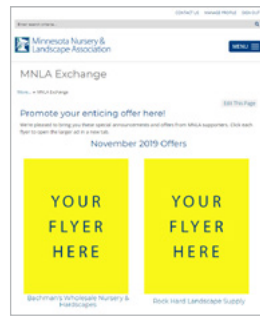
CONTACT US   MANAGE PROFILE   SIGN OUT

Enter search criteria...

Minnesota Nursery & Landscape Association

MENU

MNLA Exchange

Home » MNLA Exchange

Edit This Page

Promote your enticing offer here!

We're pleased to bring you these special announcements and offers from MNLA supporters. Click each flyer to open the larger ad in a new tab.

November 2019 Offers

YOUR FLYER HERE

YOUR FLYER HERE

Bachman's Wholesale Nursery & Hardscapes

Rock Hard Landscape Supply